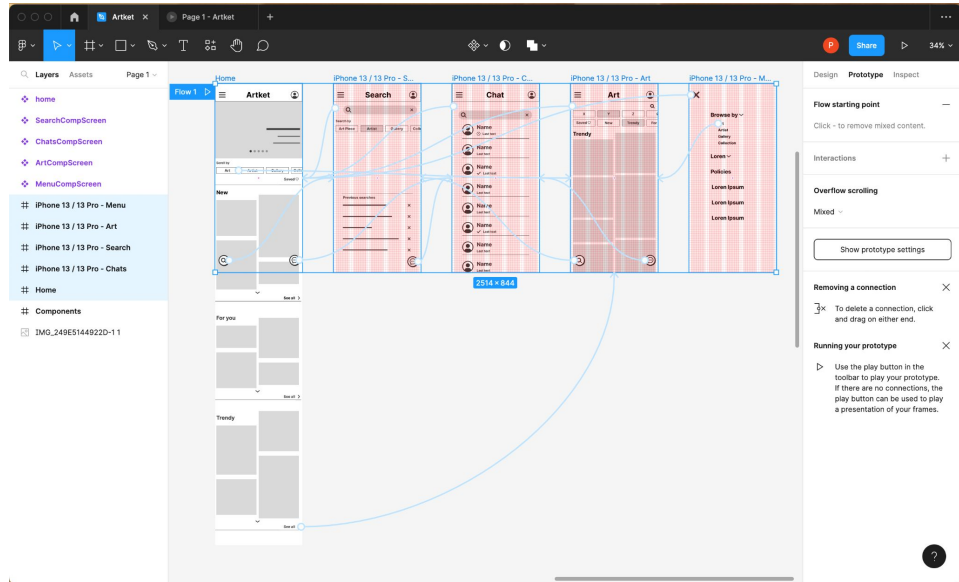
Artket × Page 1 - Artket +

Share 34%

Layers Assets Page 1

home
SearchCompScreen
ChatsCompScreen
ArtCompScreen
MenuCompScreen
iPhone 13 / 13 Pro - Menu
iPhone 13 / 13 Pro - Art
iPhone 13 / 13 Pro - Search
iPhone 13 / 13 Pro - Chats
Home
Components
IMG_249E5144922D-1 1

Flow 1

Home
iPhone 13 / 13 Pro - S...
iPhone 13 / 13 Pro - C...
iPhone 13 / 13 Pro - Art
iPhone 13 / 13 Pro - M...

Artket
Sort by
Art
New
See all
For you
See all
Trendy
See all

Search
Search by
Art Piece Artist
Previous searches

Chat
Name
Last text
Name
Last text
Name
Last text
Name
Last text
Name
Last text
Name
Last text
Name
Last text
Name
Last text
Name
Last text

Art
Sort by
New Trendy
Trendy

Browse by
Artist
Gallery
Collection
Loren
Policies
Loren Ipsum
Loren Ipsum
Loren Ipsum

2514 × 844

Design Prototype Inspect

Flow starting point
Click - to remove mixed content.

Interactions

Overflow scrolling
Mixed

Show prototype settings

Removing a connection
To delete a connection, click and drag on either end.

Running your prototype
Use the play button in the toolbar to play your prototype. If there are no connections, the play button can be used to play a presentation of your frames.

?